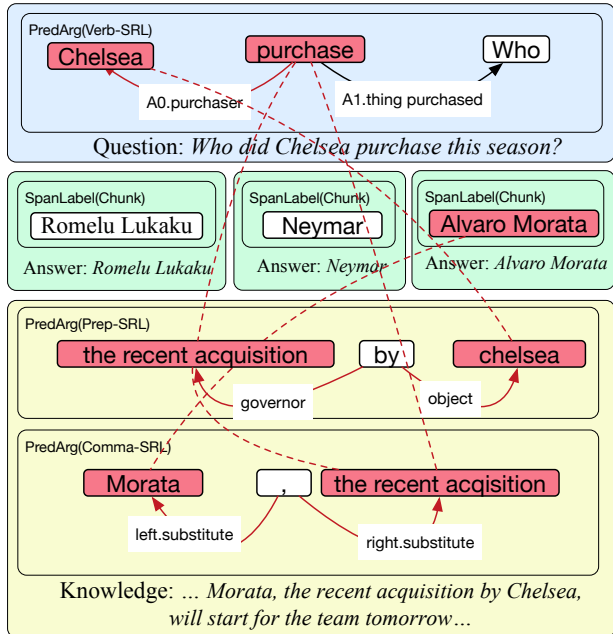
PredArg(Verb-SRL)

Chelsea

purchase

Who

A0.purchaser

A1.thing purchased

Question: *Who did Chelsea purchase this season?*

SpanLabel(Chunk)

Romelu Lukaku

Answer: *Romelu Lukaku*

SpanLabel(Chunk)

Neymar

Answer: *Neymar*

SpanLabel(Chunk)

Alvaro Morata

Answer: *Alvaro Morata*

PredArg(Prep-SRL)

the recent acquisition

by

chelsea

governor

object

PredArg(Comma-SRL)

Morata

,

the recent acqisition

left.substitute

right.substitute

Knowledge: *… Morata, the recent acquisition by Chelsea, will start for the team tomorrow…*